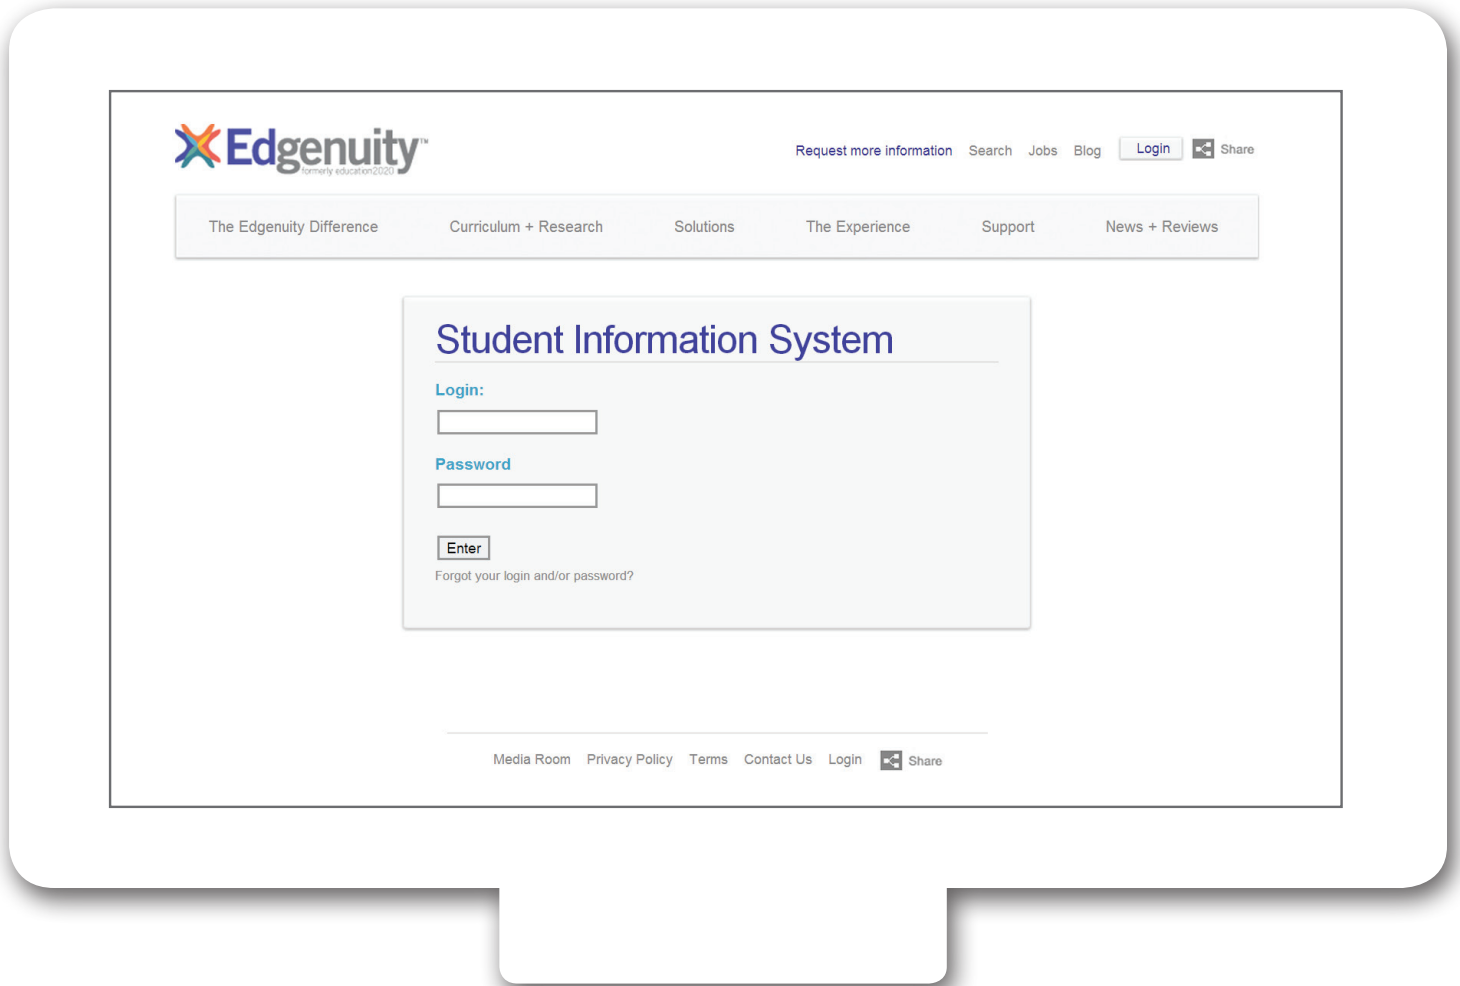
Edgenuity™
formerly education2020

Request more information Search Jobs Blog Login Share

The Edgenuity Difference Curriculum + Research Solutions The Experience Support News + Reviews

Student Information System

Login:

Password

Enter

Forgot your login and/or password?

Media Room Privacy Policy Terms Contact Us Login Share